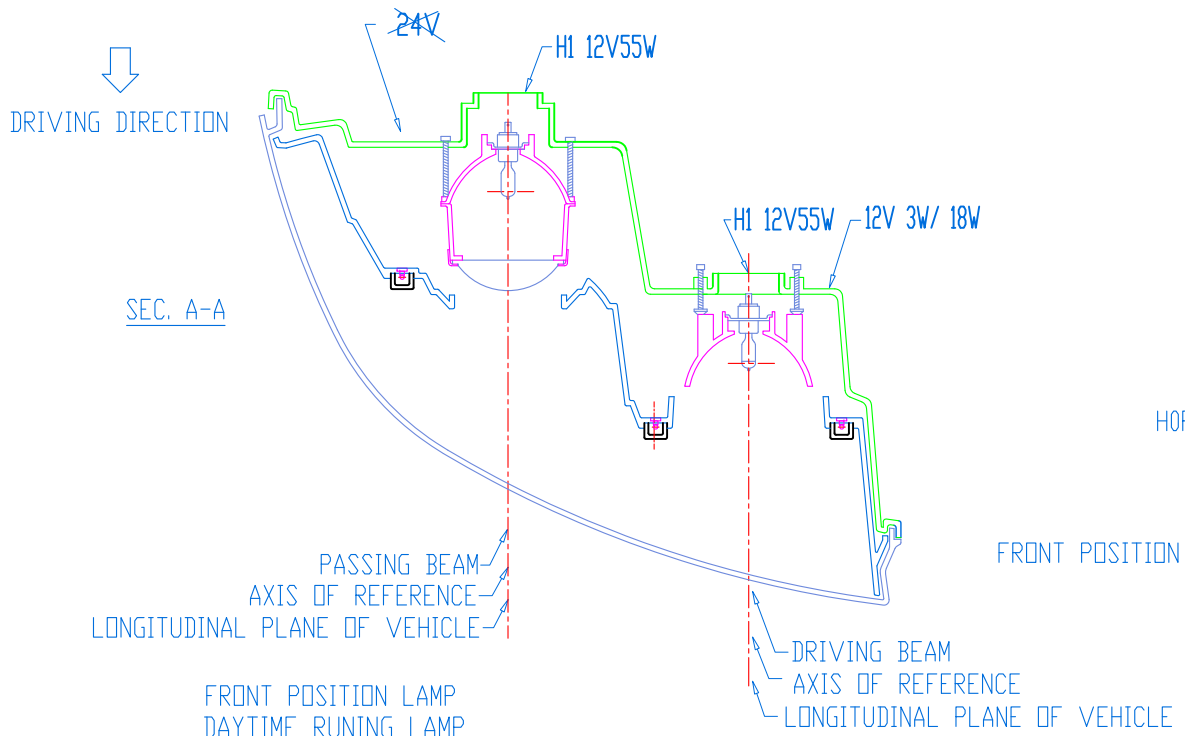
24V

H1 12V55W

DRIVING DIRECTION

H1 12V55W

12V 3W/ 18W

SEC. A-A

HO

FRONT POSITION

PASSING BEAM
AXIS OF REFERENCE
LONGITUDINAL PLANE OF VEHICLE

DRIVING BEAM
AXIS OF REFERENCE
LONGITUDINAL PLANE OF VEHICLE

FRONT POSITION LAMP
DAYTIME RUNING LAMP